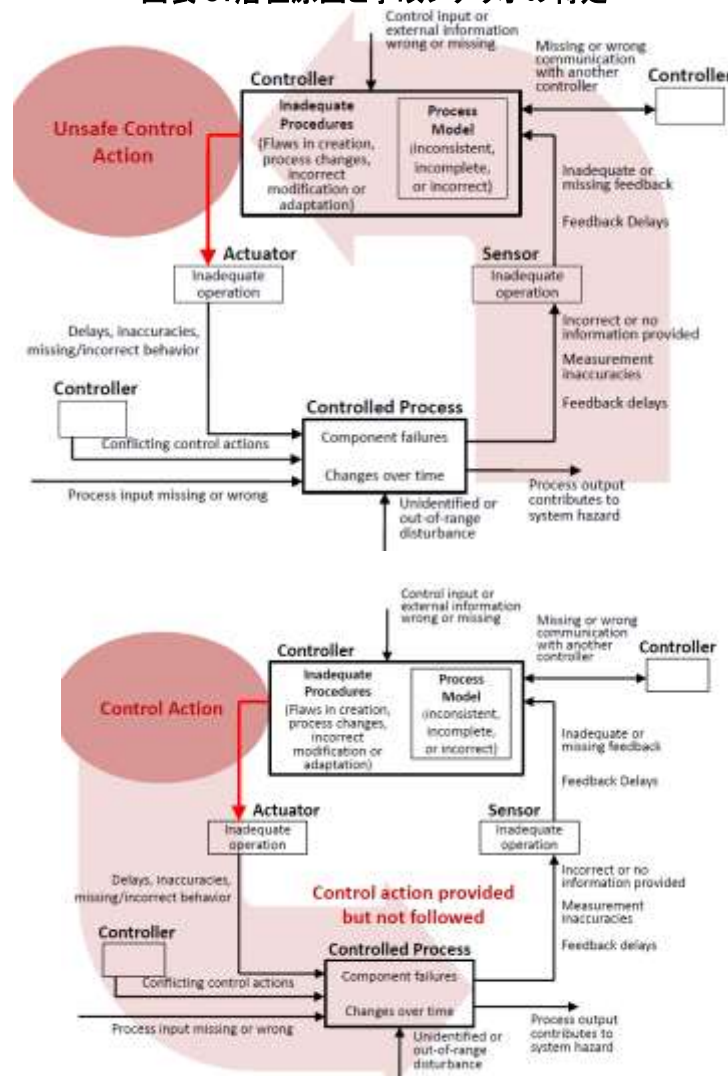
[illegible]

Control input or external information wrong or missing

Missing or wrong communication with another controller

Controller

Controller

Unsafe Control Action

Inadequate Procedures (Flaws in creation, process changes, incorrect modification or adaptation)

Process Model (inconsistent, incomplete, or incorrect)

Inadequate or missing feedback

Feedback Delays

Actuator

Inadequate operation

Sensor

Inadequate operation

Delays, inaccuracies, missing/incorrect behavior

Incorrect or no information provided

Measurement inaccuracies

Feedback delays

Controller

Controlled Process

Component failures

Conflicting control actions

Changes over time

Process input missing or wrong

Process output contributes to system hazard

Unidentified or out-of-range disturbance

Control input or external information wrong or missing

Missing or wrong communication with another controller

Controller

Controller

Control Action

Inadequate Procedures (Flaws in creation, process changes, incorrect modification or adaptation)

Process Model (inconsistent, incomplete, or incorrect)

Inadequate or missing feedback

Feedback Delays

Actuator

Inadequate operation

Sensor

Inadequate operation

Delays, inaccuracies, missing/incorrect behavior

Control action provided but not followed

Incorrect or no information provided

Measurement inaccuracies

Feedback delays

Controller

Controlled Process

Component failures

Conflicting control actions

Changes over time

Process input missing or wrong

Process output contributes to system hazard

Unidentified or out-of-range disturbance